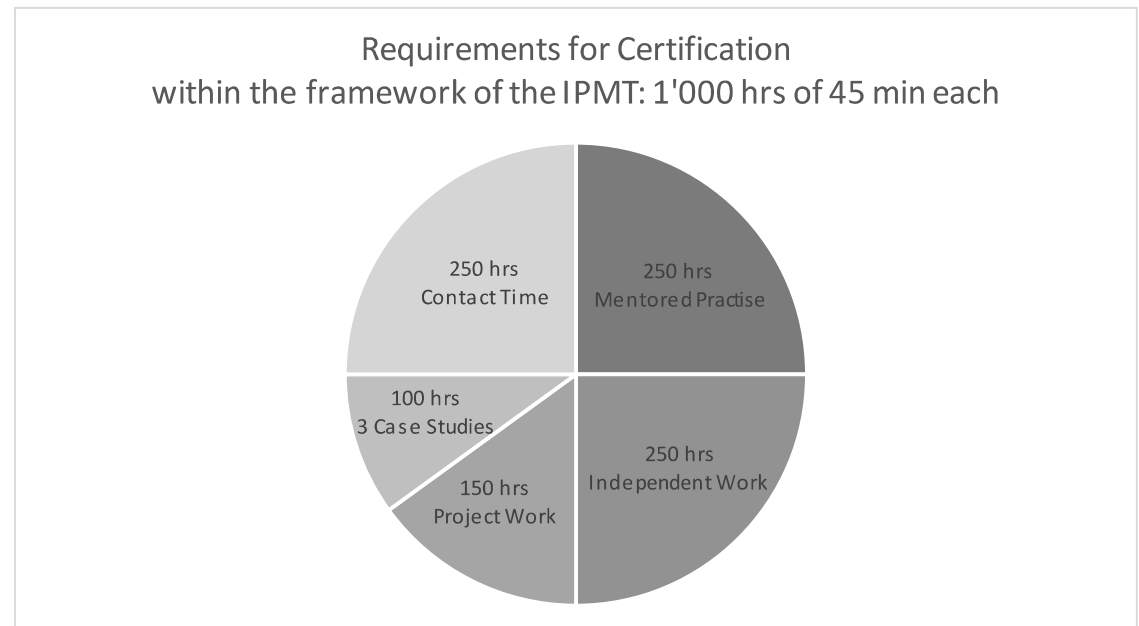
Requirements for Certification
within the framework of the IPMT: 1'000 hrs of 45 min each

250 hrs
Contact Time

250 hrs
Mentored Practise

100 hrs
3 Case Studies

150 hrs
Project Work

250 hrs
Independent Work